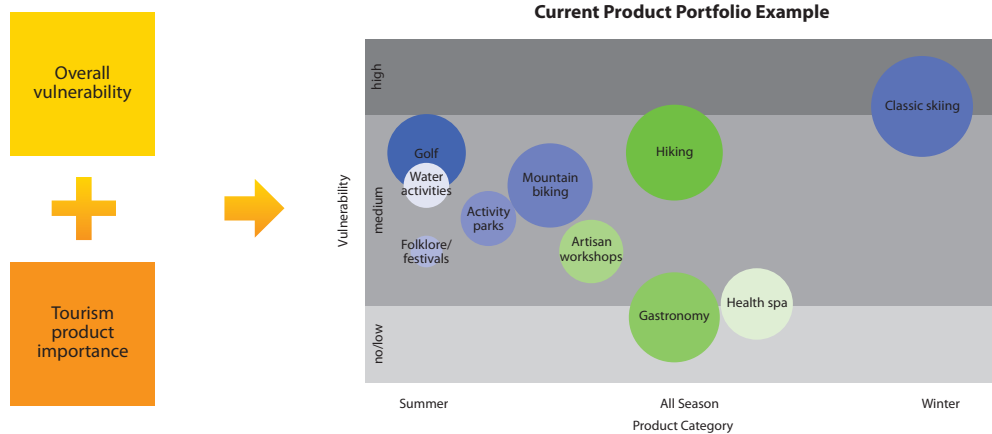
Overall vulnerability

Tourism product importance

Current Product Portfolio Example

high

medium

no/low

Vulnerability

Classic skiing

Golf

Water activities

Hiking

Mountain biking

Activity parks

Folklore/ festivals

Artisan workshops

Gastronomy

Health spa

Summer

All Season

Winter

Product Category